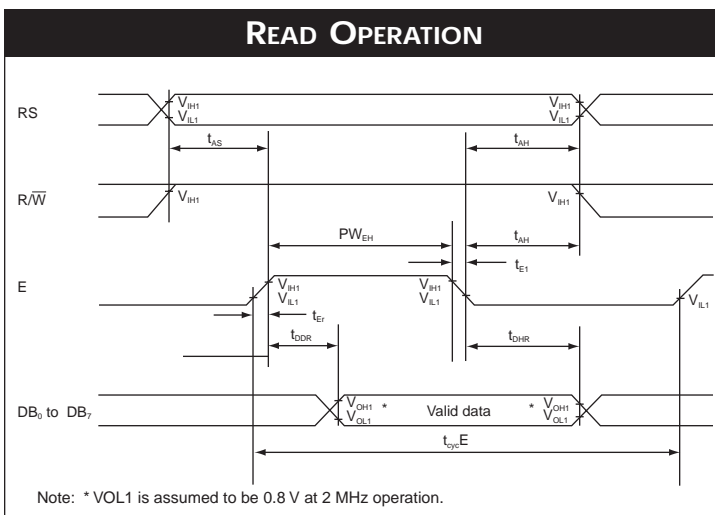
READ OPERATION

RS

$V_{IH1}$
$V_{IL1}$

$V_{IH1}$
$V_{IL1}$

$t_{AS}$

$t_{AH}$

$R/\overline{W}$

$V_{IH1}$

$V_{IH1}$

$PW_{EH}$

$t_{AH}$

$t_{Ef}$

E

$V_{IH1}$
$V_{IL1}$

$V_{IH1}$
$V_{IL1}$

$V_{IL1}$

$t_{Er}$

$t_{DDR}$

$t_{DHR}$

$DB_0$ to $DB_7$

$V_{OH1}$
$V_{OL1}$ *

Valid data

* $V_{OH1}$
$V_{OL1}$

$t_{cyc}E$

Note: * VOL1 is assumed to be 0.8 V at 2 MHz operation.